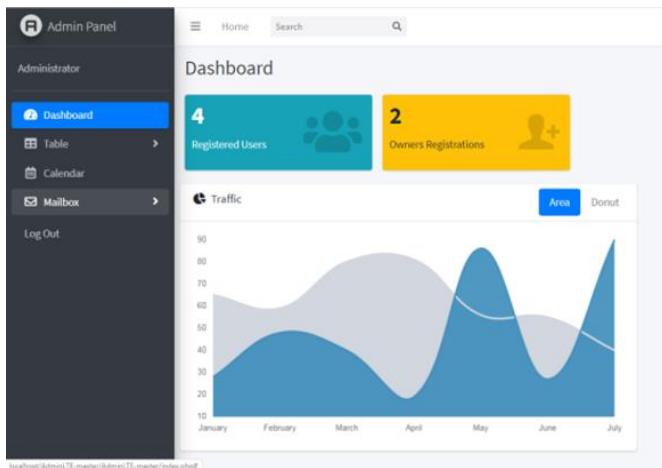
Admin Panel

Administrator

Dashboard
Table
Calendar
Mailbox
Log Out

Home
Search

Dashboard

4
Registered Users

2
Owners Registrations

Traffic
Area
Donut

90
80
70
60
50
40
30
20
10

January
February
March
April
May
June
July

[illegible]